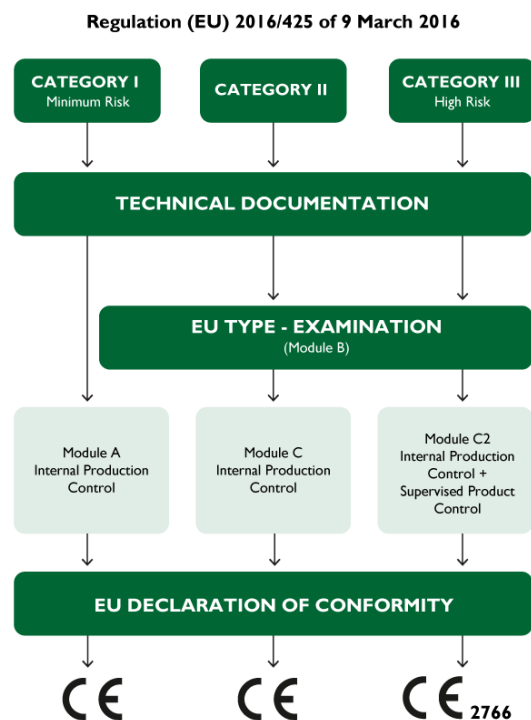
Regulation (EU) 2016/425 of 9 March 2016

CATEGORY I
Minimum Risk

CATEGORY II

CATEGORY III
High Risk

TECHNICAL DOCUMENTATION

EU TYPE - EXAMINATION
(Module B)

Module A
Internal Production Control

Module C
Internal Production Control

Module C2
Internal Production Control + Supervised Product Control

EU DECLARATION OF CONFORMITY

CE

CE

CE 2766